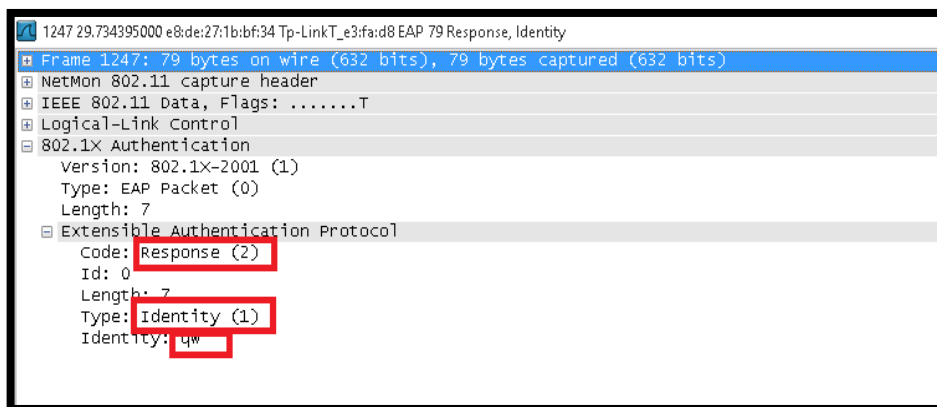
1247 29.734395000 e8:de:27:1b:bf:34 Tp-LinkT_e3:fa:d8 EAP 79 Response, Identity

Frame 1247: 79 bytes on wire (632 bits), 79 bytes captured (632 bits)
NetMon 802.11 capture header
IEEE 802.11 Data, Flags: .......T
Logical-Link Control
802.1X Authentication
Version: 802.1X-2001 (1)
Type: EAP Packet (0)
Length: 7
Extensible Authentication Protocol
Code: Response (2)
Id: 0
Length: 7
Type: Identity (1)
Identity: qw